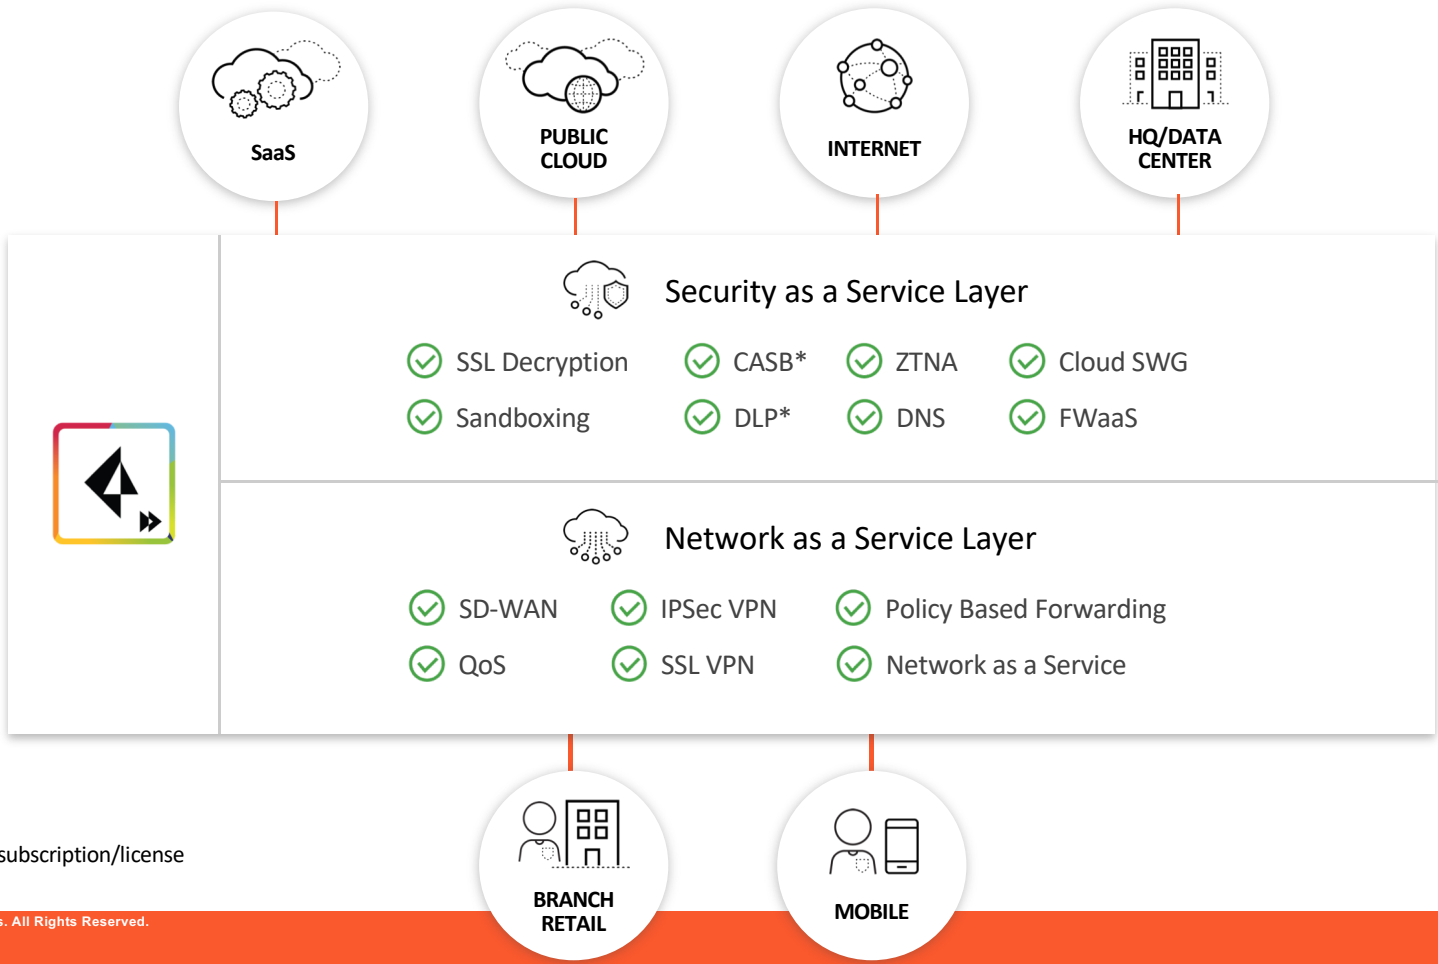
SaaS

PUBLIC CLOUD

INTERNET

HQ/DATA CENTER

Security as a Service Layer

SSL Decryption

CASB*

ZTNA

Cloud SWG

Sandboxing

DLP*

DNS

FWaaS

Network as a Service Layer

SD-WAN

IPSec VPN

Policy Based Forwarding

QoS

SSL VPN

Network as a Service

subscription/license

s. All Rights Reserved.

BRANCH RETAIL

MOBILE